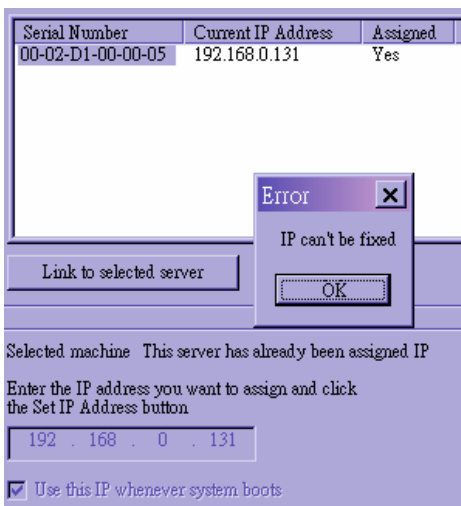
| Serial Number | Current IP Address | Assigned |
|---|---|---|
| 00-02-D1-00-00-05 | 192.168.0.131 | Yes |

Error
IP can't be fixed
OK

Link to selected server

Selected machine This server has already been assigned IP

Enter the IP address you want to assign and click the Set IP Address button

192 . 168 . 0 . 131

Use this IP whenever system boots